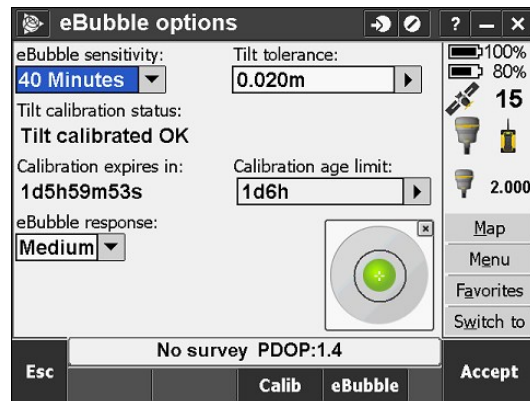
eBubble options

? – X

eBubble sensitivity:
40 Minutes

Tilt tolerance:
0.020m

Tilt calibration status:
Tilt calibrated OK

Calibration expires in:
1d5h59m53s

Calibration age limit:
1d6h

eBubble response:
Medium

100%
80%
15
2.000

Map
Menu
Favorites
Switch to

No survey PDOP:1.4

Esc
Calib
eBubble
Accept